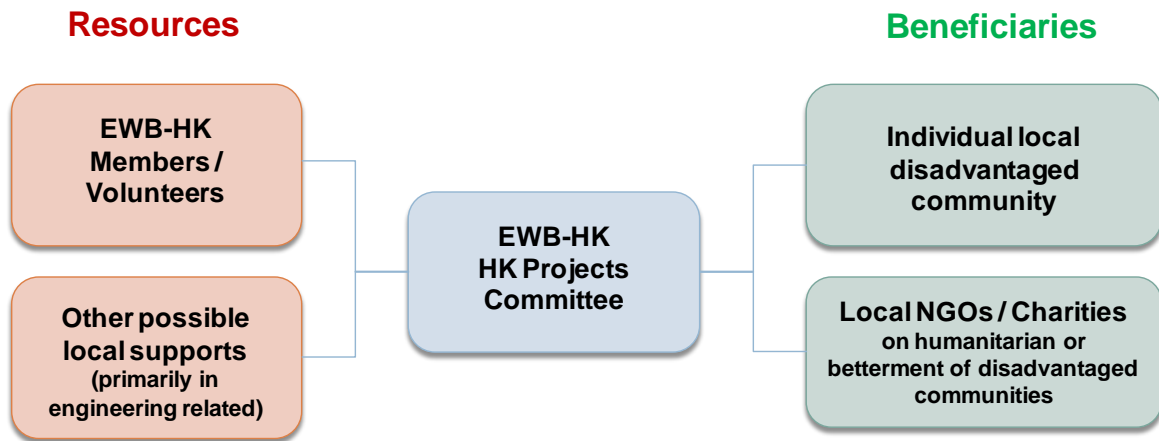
Resources

Beneficiaries

EWB-HK Members / Volunteers

Other possible local supports (primarily in engineering related)

EWB-HK HK Projects Committee

Individual local disadvantaged community

Local NGOs / Charities on humanitarian or betterment of disadvantaged communities